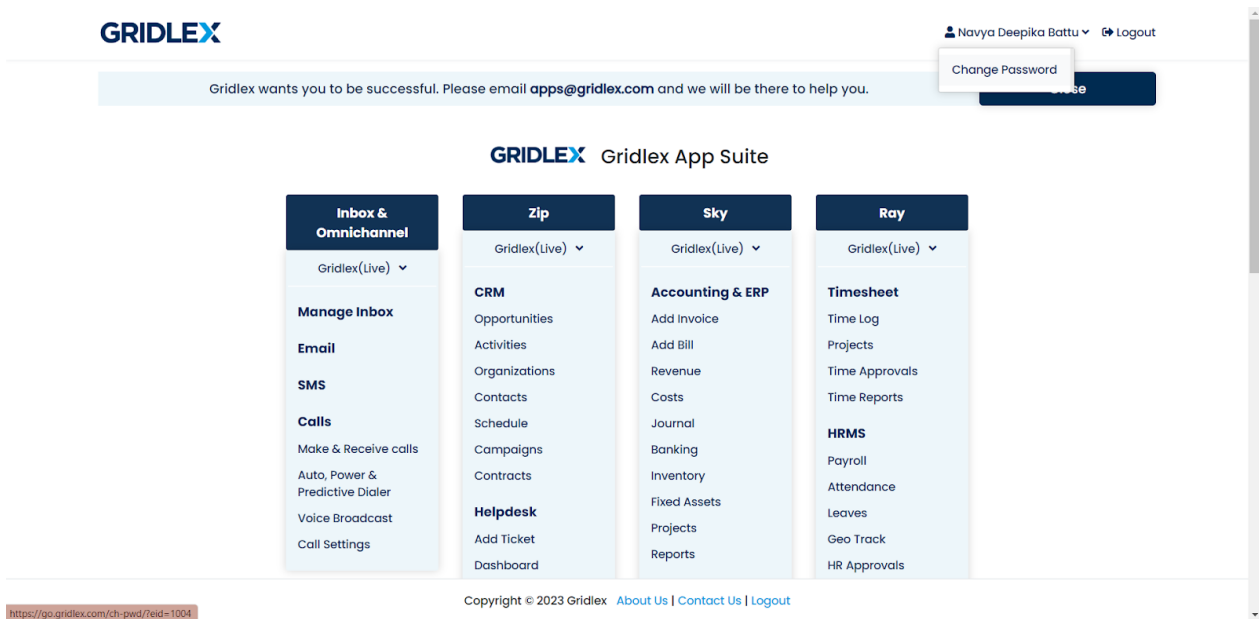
GRIDLEX

Navya Deepika Battu | Logout

Change Password

Gridlex wants you to be successful. Please email apps@gridlex.com and we will be there to help you.

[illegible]se

GRIDLEX Gridlex App Suite

Inbox & Omnichannel

Gridlex(Live)

Manage Inbox

Email

SMS

Calls

Make & Receive calls

Auto, Power & Predictive Dialer

Voice Broadcast

Call Settings

Zip

Gridlex(Live)

CRM

Opportunities

Activities

Organizations

Contacts

Schedule

Campaigns

Contracts

Helpdesk

Add Ticket

Dashboard

Sky

Gridlex(Live)

Accounting & ERP

Add Invoice

Add Bill

Revenue

Costs

Journal

Banking

Inventory

Fixed Assets

Projects

Reports

Ray

Gridlex(Live)

Timesheet

Time Log

Projects

Time Approvals

Time Reports

HRMS

Payroll

Attendance

Leaves

Geo Track

HR Approvals

Copyright © 2023 Gridlex About Us | Contact Us | Logout

https://go.gridlex.com/ch-pwd/?eid=1004